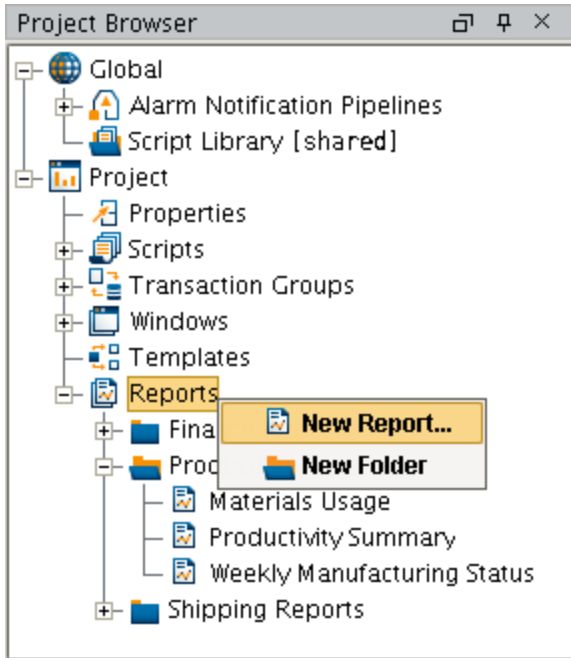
Project Browser

Global
Alarm Notification Pipelines
Script Library [shared]
Project
Properties
Scripts
Transaction Groups
Windows
Templates
Reports
Fina
Prod
New Report...
New Folder
Materials Usage
Productivity Summary
Weekly Manufacturing Status
Shipping Reports